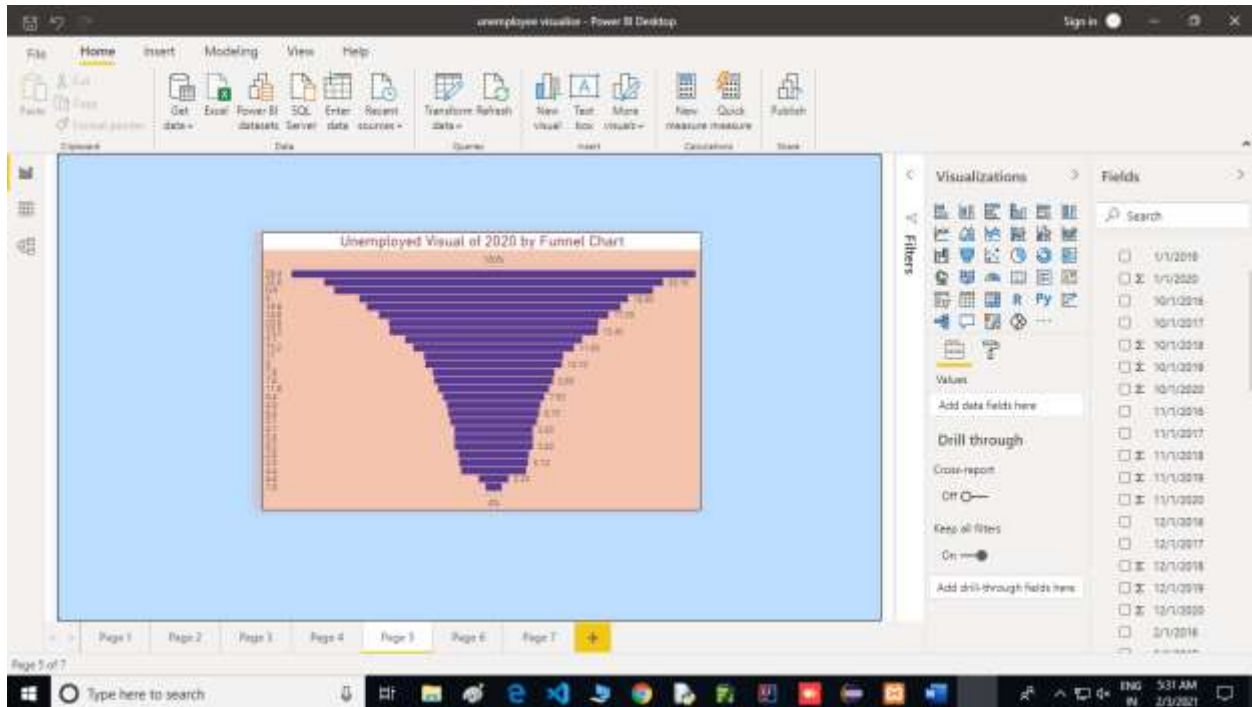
unemployee visualize - Power BI Desktop

Sign in

File Home Insert Modeling View Help

Paste Cut Copy Format painter
Clipboard

Get data Excel Power BI datasets SQL Server Enter data Recent sources
Data

Transform data Refresh
Queries

New visual Text box More visuals
Insert

New measure Quick measure
Calculations

Publish
Share

Unemployed Visual of 2020 by Funnel Chart

100%

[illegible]

Filters

Visualizations

Values

Add data fields here

Drill through

Cross-report

Off

Keep all filters

On

Add drill-through fields here

Fields

Search

1/1/2019
1/1/2020
10/1/2016
10/1/2017
10/1/2018
10/1/2019
10/1/2020
11/1/2016
11/1/2017
11/1/2018
11/1/2019
11/1/2020
12/1/2016
12/1/2017
12/1/2018
12/1/2019
12/1/2020
2/1/2016

Page 1 Page 2 Page 3 Page 4 Page 5 Page 6 Page 7

Page 5 of 7

Type here to search

ENG IN 5:31 AM 2/3/2021